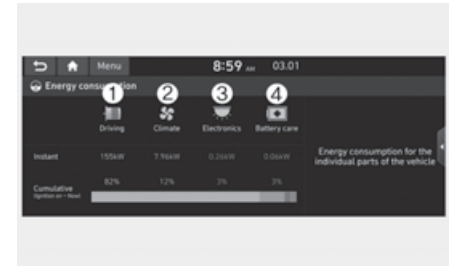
Menu 8:59 AM 03.01

Energy consumption

1 Driving
2 Climate
3 Electronics
4 Battery care

Instant 155kW 7.96kW 0.26kW 0.06kW

Cumulative (Ignition on ~ Now) 82% 12% 3% 3%

Energy consumption for the individual parts of the vehicle